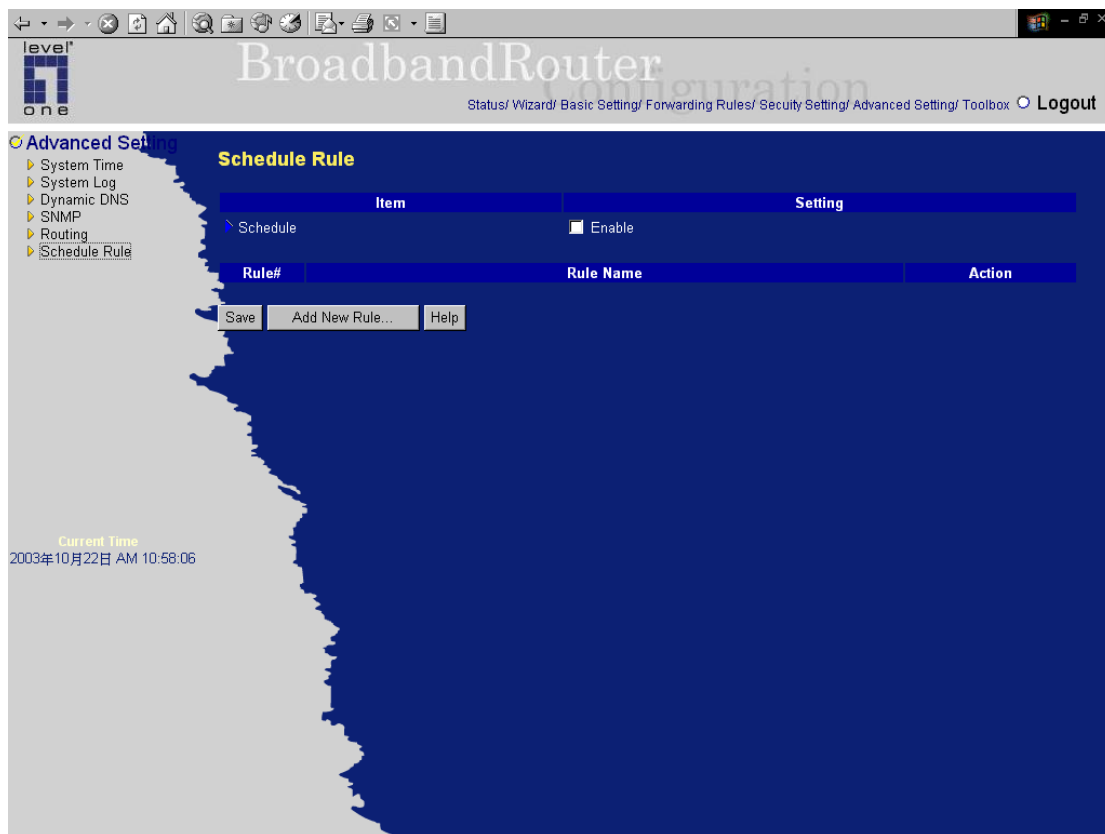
level one

BroadbandRouter
Configuration

Status/ Wizard/ Basic Setting/ Forwarding Rules/ Secuity Setting/ Advanced Setting/ Toolbox Logout

Advanced Setting
System Time
System Log
Dynamic DNS
SNMP
Routing
Schedule Rule

Schedule Rule

| Item | Setting |
|---|---|
| Schedule | Enable |

| Rule# | Rule Name | Action |
|---|---|---|

Save Add New Rule... Help

Current Time
2003年10月22日 AM 10:58:06